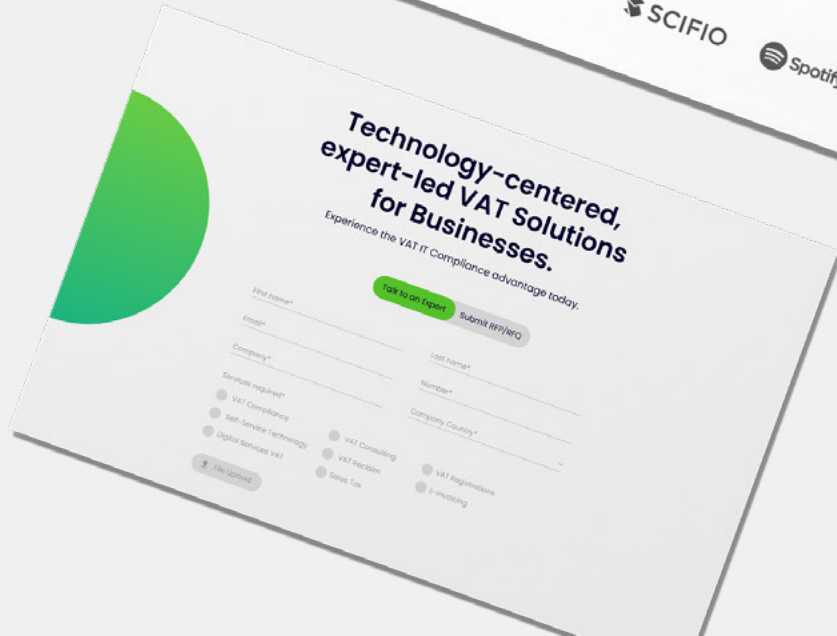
SCIFIO

Spotify

Technology-centered, expert-led VAT Solutions for Businesses.

Experience the VAT IT Compliance advantage today.

Talk to an Expert

Submit RFP/RFQ

First name*

Email*

Company*

Last name*

Number*

Company Country*

Services required*

VAT Compliance

Self-Service Technology

Digital Services VAT

VAT Consulting

VAT Reclaim

Sales Tax

VAT Registrations

E-invoicing

File Upload